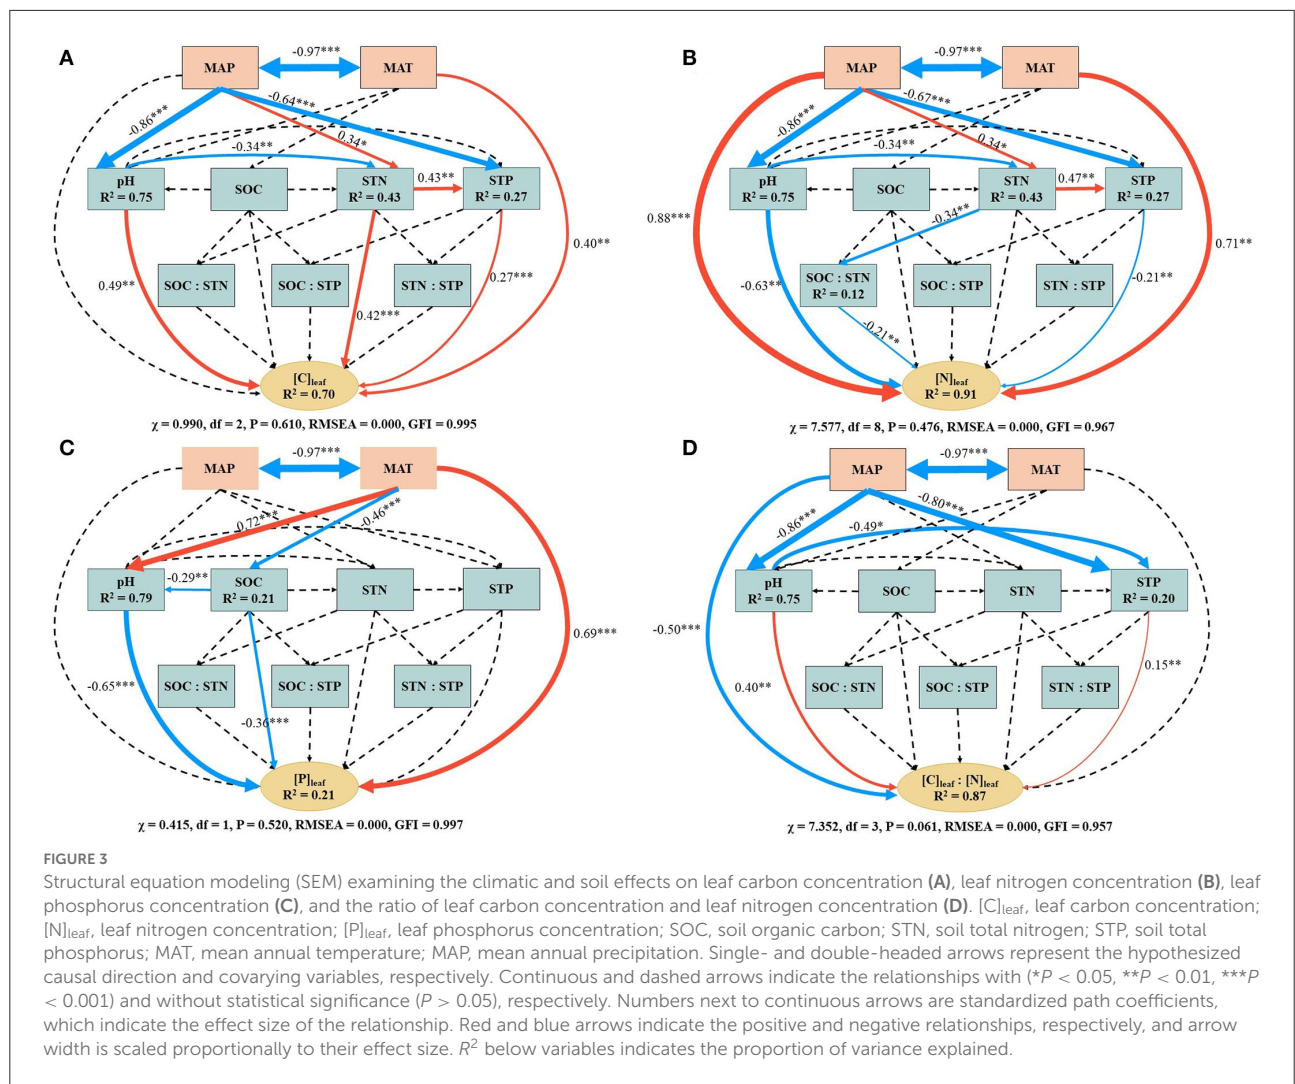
A

MAP -0.97*** MAT

-0.86*** -0.64*** 0.34* -0.34*

pH $R^2 = 0.75$ SOC STN $R^2 = 0.43$ 0.43** STP $R^2 = 0.27$

0.40**

0.49** SOC : STN SOC : STP STN : STP 0.27***

0.42***

$[C]_{leaf}$ $R^2 = 0.70$

χ = 0.990, df = 2, P = 0.610, RMSEA = 0.000, GFI = 0.995

B

MAP -0.97*** MAT

-0.86*** -0.67*** 0.34* -0.34**

pH $R^2 = 0.75$ SOC STN $R^2 = 0.43$ 0.47** STP $R^2 = 0.27$

0.88*** -0.34** 0.71**

-0.63** SOC : STN $R^2 = 0.12$ SOC : STP STN : STP -0.21**

-0.21**

$[N]_{leaf}$ $R^2 = 0.91$

χ = 7.577, df = 8, P = 0.476, RMSEA = 0.000, GFI = 0.967

C

MAP -0.97*** MAT

0.72*** -0.46***

pH $R^2 = 0.79$ -0.29** SOC $R^2 = 0.21$ STN STP

0.69***

-0.65*** SOC : STN SOC : STP STN : STP

-0.36***

$[P]_{leaf}$ $R^2 = 0.21$

χ = 0.415, df = 1, P = 0.520, RMSEA = 0.000, GFI = 0.997

D

MAP -0.97*** MAT

-0.86*** -0.49* -0.80***

pH $R^2 = 0.75$ SOC STN STP $R^2 = 0.20$

-0.50*** 0.15**

0.40** SOC : STN SOC : STP STN : STP

$[C]_{leaf}$ : $[N]_{leaf}$ $R^2 = 0.87$

χ = 7.352, df = 3, P = 0.061, RMSEA = 0.000, GFI = 0.957

FIGURE 3
Structural equation modeling (SEM) examining the climatic and soil effects on leaf carbon concentration **(A)**, leaf nitrogen concentration **(B)**, leaf phosphorus concentration **(C)**, and the ratio of leaf carbon concentration and leaf nitrogen concentration **(D)**. $[C]_{leaf}$, leaf carbon concentration; $[N]_{leaf}$, leaf nitrogen concentration; $[P]_{leaf}$, leaf phosphorus concentration; SOC, soil organic carbon; STN, soil total nitrogen; STP, soil total phosphorus; MAT, mean annual temperature; MAP, mean annual precipitation. Single- and double-headed arrows represent the hypothesized causal direction and covarying variables, respectively. Continuous and dashed arrows indicate the relationships with (*$P$ < 0.05, **$P$ < 0.01, ***$P$ < 0.001) and without statistical significance ($P$ > 0.05), respectively. Numbers next to continuous arrows are standardized path coefficients, which indicate the effect size of the relationship. Red and blue arrows indicate the positive and negative relationships, respectively, and arrow width is scaled proportionally to their effect size. $R^2$ below variables indicates the proportion of variance explained.